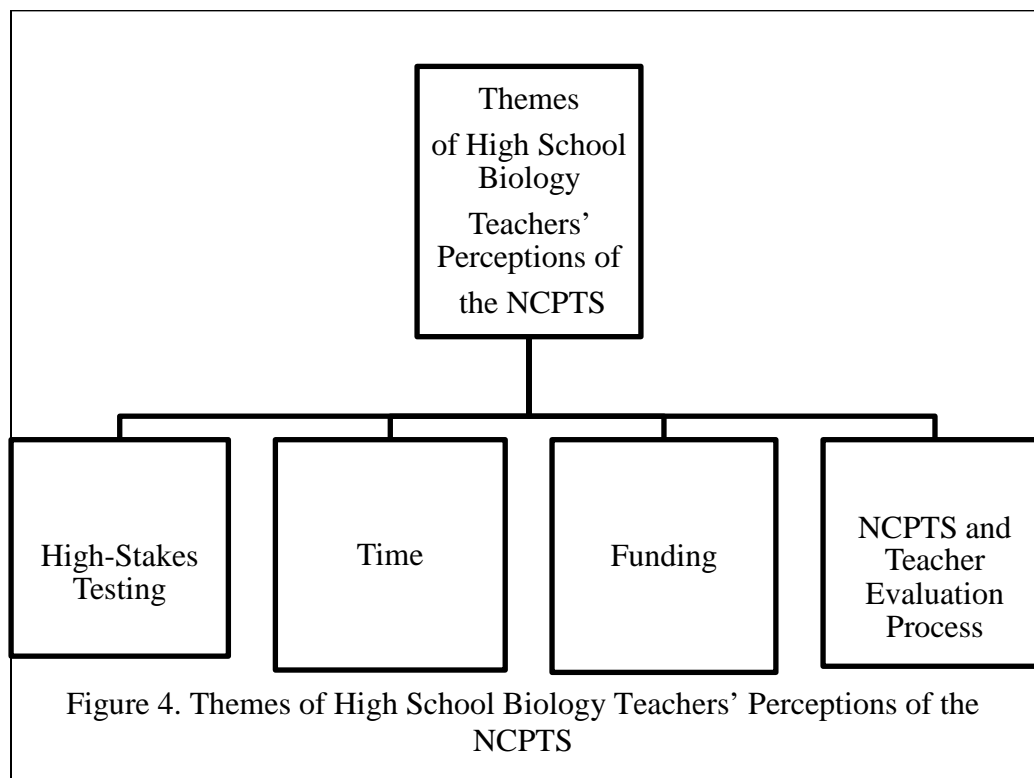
Themes of High School Biology Teachers' Perceptions of the NCPTS

High-Stakes Testing

Time

Funding

NCPTS and Teacher Evaluation Process

Figure 4. Themes of High School Biology Teachers' Perceptions of the NCPTS